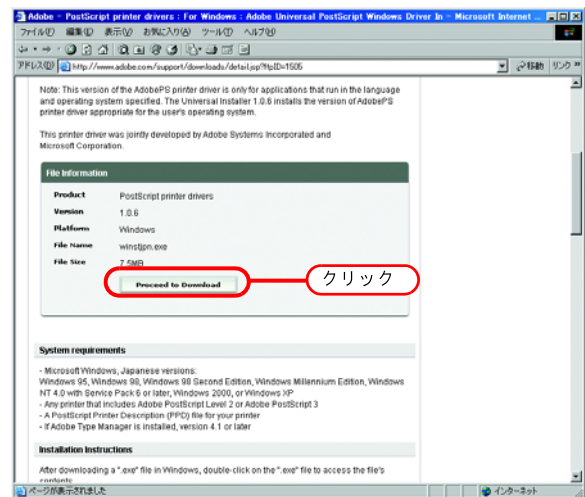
Adobe - PostScript printer drivers : For Windows : Adobe Universal PostScript Windows Driver In - Microsoft Internet ...

ファイル(F) 編集(E) 表示(V) お気に入り(A) ツール(T) ヘルプ(H)

アドレス(D) http://www.adobe.com/support/downloads/detail.jsp?ftpID=1505

移動 リンク »

Note: This version of the AdobePS printer driver is only for applications that run in the language and operating system specified. The Universal Installer 1.0.6 installs the version of AdobePS printer driver appropriate for the user's operating system.

This printer driver was jointly developed by Adobe Systems Incorporated and Microsoft Corporation.

File Information

| | |
|---|---|
| Product | PostScript printer drivers |
| Version | 1.0.6 |
| Platform | Windows |
| File Name | winstjpn.exe |
| File Size | 7.5MB |

Proceed to Download

クリック

System requirements

- Microsoft Windows, Japanese versions:
Windows 95, Windows 98, Windows 98 Second Edition, Windows Millennium Edition, Windows NT 4.0 with Service Pack 6 or later, Windows 2000, or Windows XP
- Any printer that includes Adobe PostScript Level 2 or Adobe PostScript 3
- A PostScript Printer Description (PPD) file for your printer
- If Adobe Type Manager is installed, version 4.1 or later

Installation Instructions

After downloading a ".exe" file in Windows, double-click on the ".exe" file to access the file's contents

ページが表示されました

インターネット